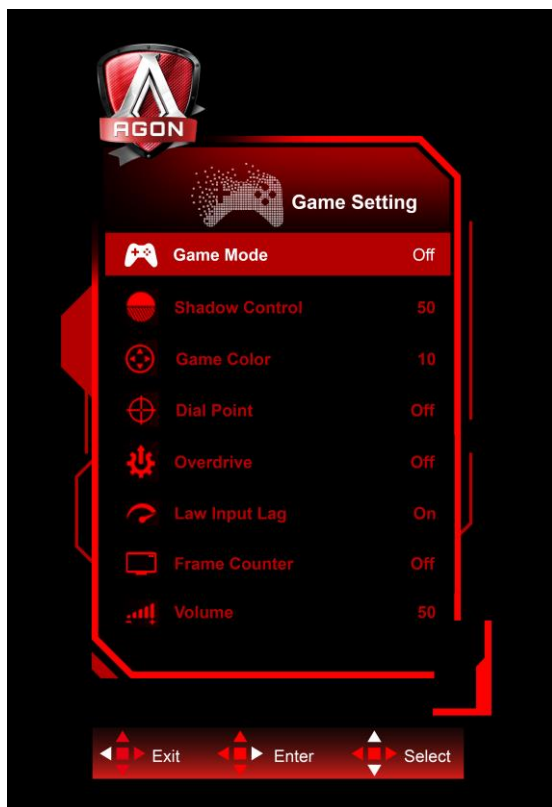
AGON

Game Setting

| | |
|---|---|
| Game Mode | Off |
| Shadow Control | 50 |
| Game Color | 10 |
| Dial Point | Off |
| Overdrive | Off |
| Law Input Lag | On |
| Frame Counter | Off |
| Volume | 50 |

Exit Enter Select